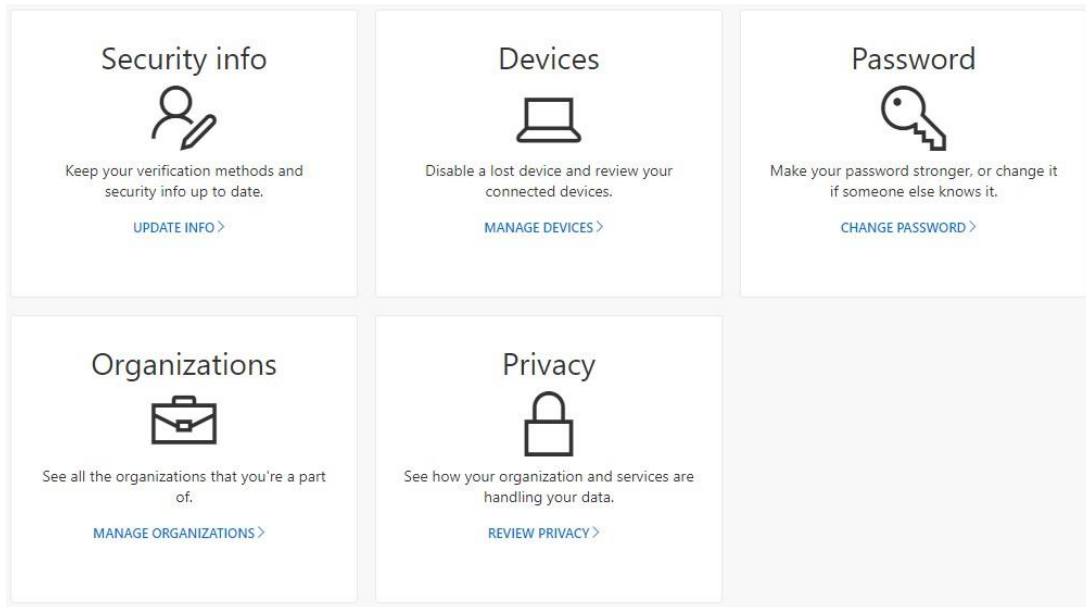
Security info

Keep your verification methods and security info up to date.

UPDATE INFO >

Devices

Disable a lost device and review your connected devices.

MANAGE DEVICES >

Password

Make your password stronger, or change it if someone else knows it.

CHANGE PASSWORD >

Organizations

See all the organizations that you're a part of.

MANAGE ORGANIZATIONS >

Privacy

See how your organization and services are handling your data.

REVIEW PRIVACY >